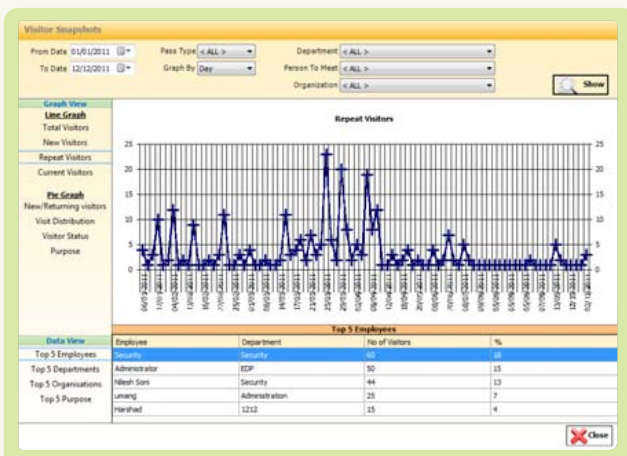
Visitor Snapshots

From Date 01/01/2011
To Date 12/12/2011
Pass Type < ALL >
Graph By Day
Department < ALL >
Person To Meet < ALL >
Organization < ALL >
Show

Graph View
Line Graph
Total Visitors
New Visitors
Repeat Visitors
Current Visitors

Pie Graph
New/Returning visitors
Visit Distribution
Visitor Status
Purpose

Repeat Visitors

25
20
15
10
5
0

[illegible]

Data View
Top 5 Employees
Top 5 Departments
Top 5 Organisations
Top 5 Purpose

Top 5 Employees

| Employee | Department | No of Visitors | % |
|---|---|---|---|
| Security | Security | 60 | 18 |
| Administrator | EDP | 50 | 15 |
| Nilesh Soni | Security | 44 | 13 |
| umang | Administration | 25 | 7 |
| Harshad | 1212 | 15 | 4 |

Close